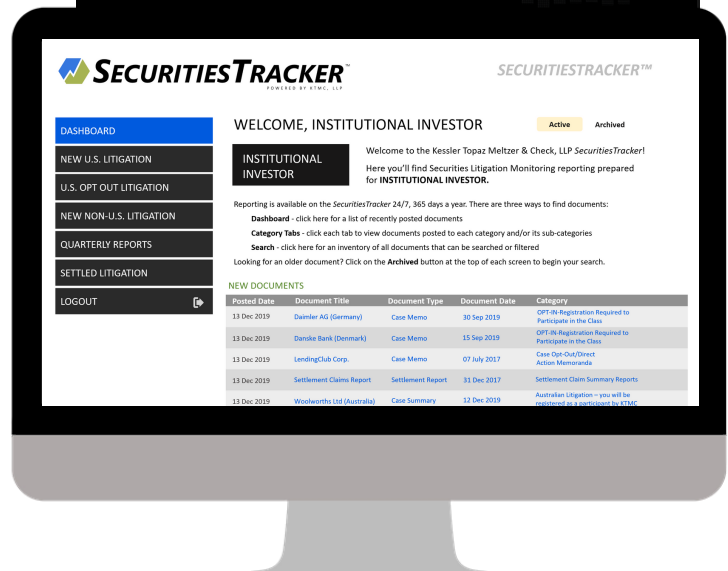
SECURITIESTRACKER™
POWERED BY KTMC, LLP

SECURITIESTRACKER™

DASHBOARD
NEW U.S. LITIGATION
U.S. OPT OUT LITIGATION
NEW NON-U.S. LITIGATION
QUARTERLY REPORTS
SETTLED LITIGATION
LOGOUT

WELCOME, INSTITUTIONAL INVESTOR

Active Archived

INSTITUTIONAL INVESTOR

Welcome to the Kessler Topaz Meltzer & Check, LLP *SecuritiesTracker*!

Here you'll find Securities Litigation Monitoring reporting prepared for **INSTITUTIONAL INVESTOR.**

Reporting is available on the *SecuritiesTracker* 24/7, 365 days a year. There are three ways to find documents:

**Dashboard** - click here for a list of recently posted documents

**Category Tabs** - click each tab to view documents posted to each category and/or its sub-categories

**Search** - click here for an inventory of all documents that can be searched or filtered

Looking for an older document? Click on the **Archived** button at the top of each screen to begin your search.

NEW DOCUMENTS

| Posted Date | Document Title | Document Type | Document Date | Category |
|---|---|---|---|---|
| 13 Dec 2019 | Daimler AG (Germany) | Case Memo | 30 Sep 2019 | OPT-IN-Registration Required to Participate in the Class |
| 13 Dec 2019 | Danske Bank (Denmark) | Case Memo | 15 Sep 2019 | OPT-IN-Registration Required to Participate in the Class |
| 13 Dec 2019 | LendingClub Corp. | Case Memo | 07 July 2017 | Case Opt-Out/Direct Action Memoranda |
| 13 Dec 2019 | Settlement Claims Report | Settlement Report | 31 Dec 2017 | Settlement Claim Summary Reports |
| 13 Dec 2019 | Woolworths Ltd (Australia) | Case Summary | 12 Dec 2019 | Australian Litigation – you will be registered as a participant by KTMC |